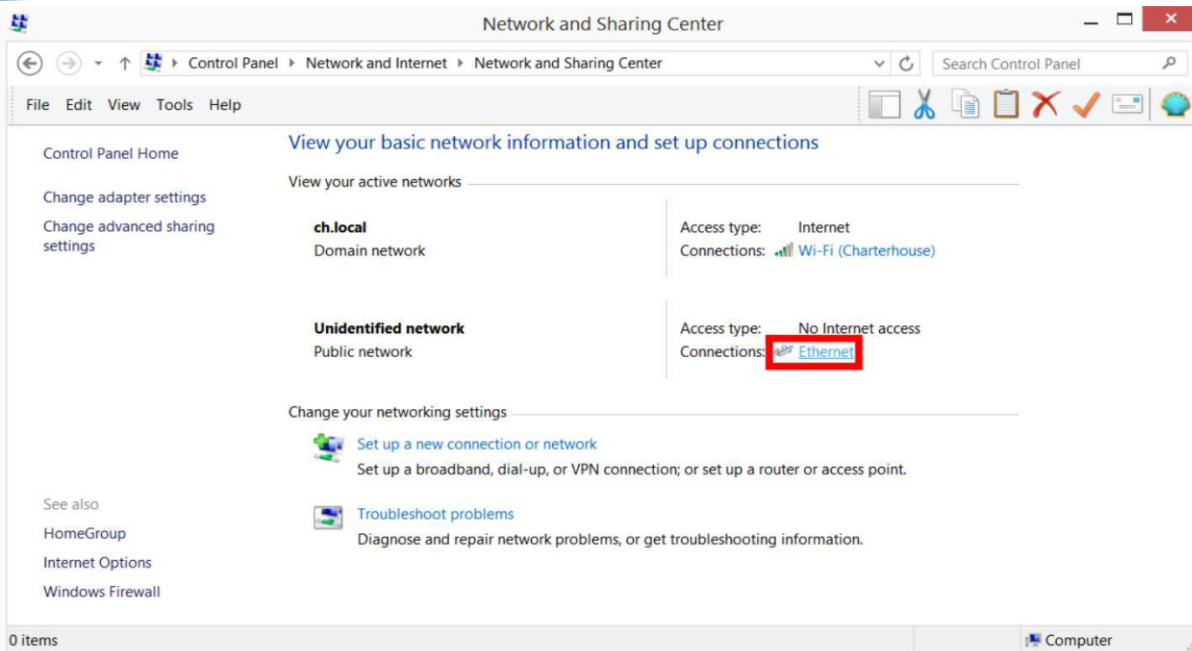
Network and Sharing Center

Control Panel ▸ Network and Internet ▸ Network and Sharing Center

Search Control Panel

File Edit View Tools Help

Control Panel Home

Change adapter settings

Change advanced sharing settings

View your basic network information and set up connections

View your active networks

ch.local
Domain network

Access type: Internet
Connections: Wi-Fi (Charterhouse)

Unidentified network
Public network

Access type: No Internet access
Connections: Ethernet

Change your networking settings

Set up a new connection or network
Set up a broadband, dial-up, or VPN connection; or set up a router or access point.

Troubleshoot problems
Diagnose and repair network problems, or get troubleshooting information.

See also

HomeGroup

Internet Options

Windows Firewall

0 items

Computer